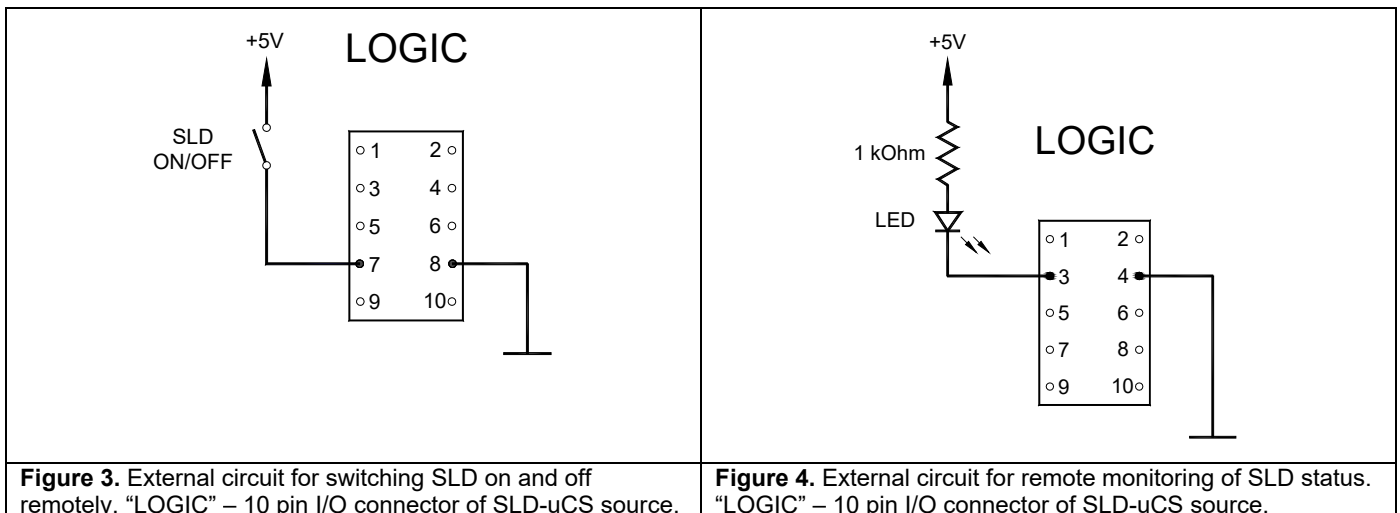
+5V

LOGIC

SLD ON/OFF

| 1 | 2 |
|---|---|
| 3 | 4 |
| 5 | 6 |
| 7 | 8 |
| 9 | 10 |

+5V

1 kOhm

LOGIC

LED

| 1 | 2 |
|---|---|
| 3 | 4 |
| 5 | 6 |
| 7 | 8 |
| 9 | 10 |

**Figure 3.** External circuit for switching SLD on and off remotely. “LOGIC” – 10 pin I/O connector of SLD-uCS source.

**Figure 4.** External circuit for remote monitoring of SLD status. “LOGIC” – 10 pin I/O connector of SLD-uCS source.